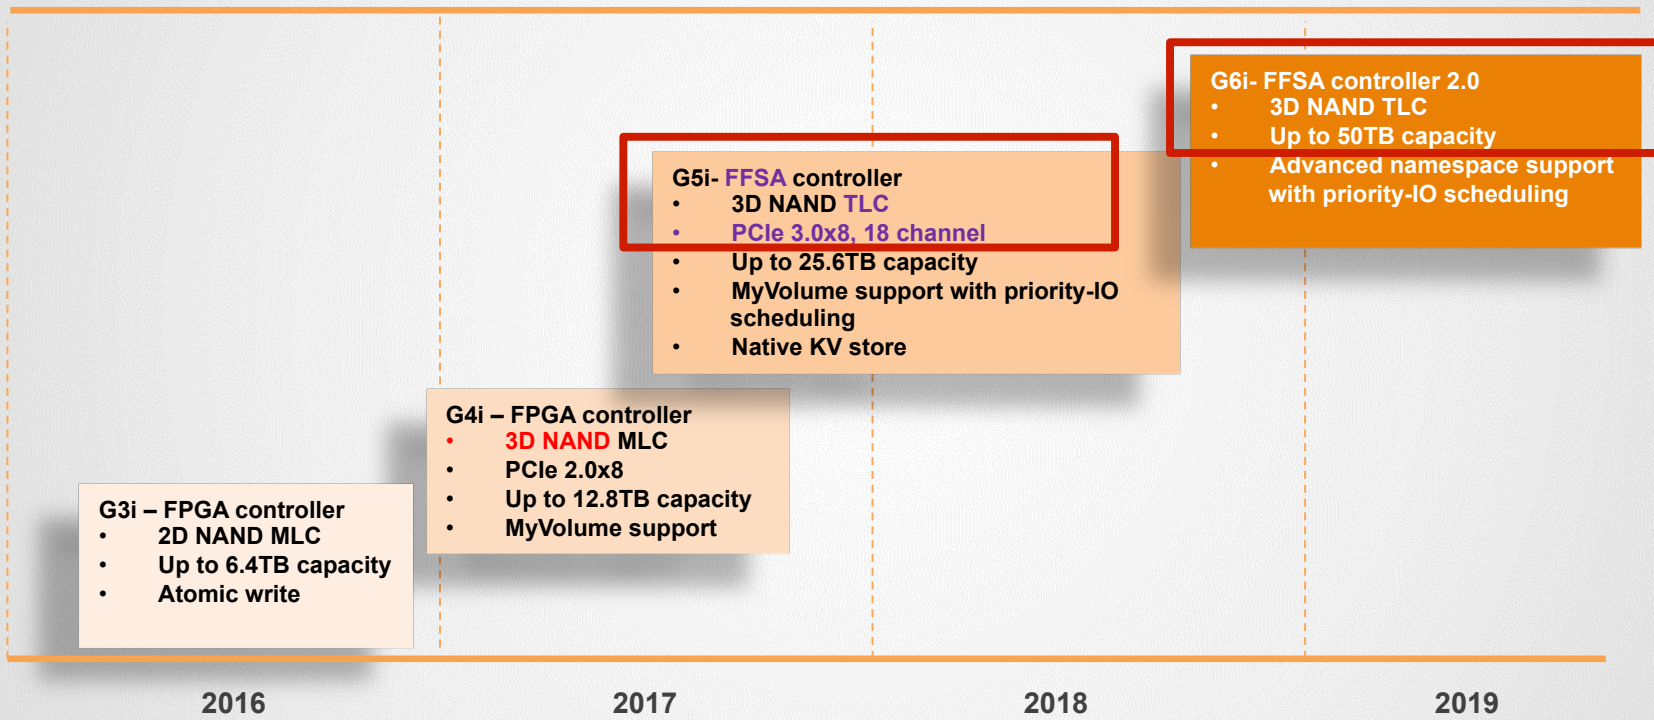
G6i- FFSA controller 2.0
• 3D NAND TLC
• Up to 50TB capacity
• Advanced namespace support with priority-IO scheduling

G5i- FFSA controller
• 3D NAND TLC
• PCIe 3.0x8, 18 channel
• Up to 25.6TB capacity
• MyVolume support with priority-IO scheduling
• Native KV store

G4i – FPGA controller
• 3D NAND MLC
• PCIe 2.0x8
• Up to 12.8TB capacity
• MyVolume support

G3i – FPGA controller
• 2D NAND MLC
• Up to 6.4TB capacity
• Atomic write

2016

2017

2018

2019